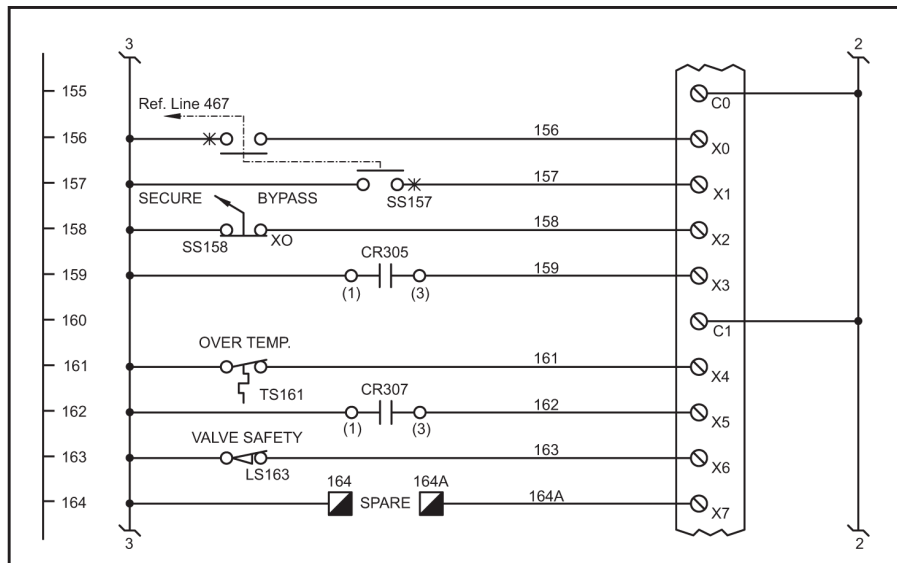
3
2
155
156
157
158
159
160
161
162
163
164
Ref. Line 467
C0
156
X0
157
X1
SECURE
BYPASS
SS157
158
X2
SS158
XO
CR305
159
X3
(1)
(3)
C1
OVER TEMP.
161
X4
TS161
CR307
162
X5
(1)
(3)
VALVE SAFETY
163
X6
LS163
164
164A
SPARE
164A
X7
3
2